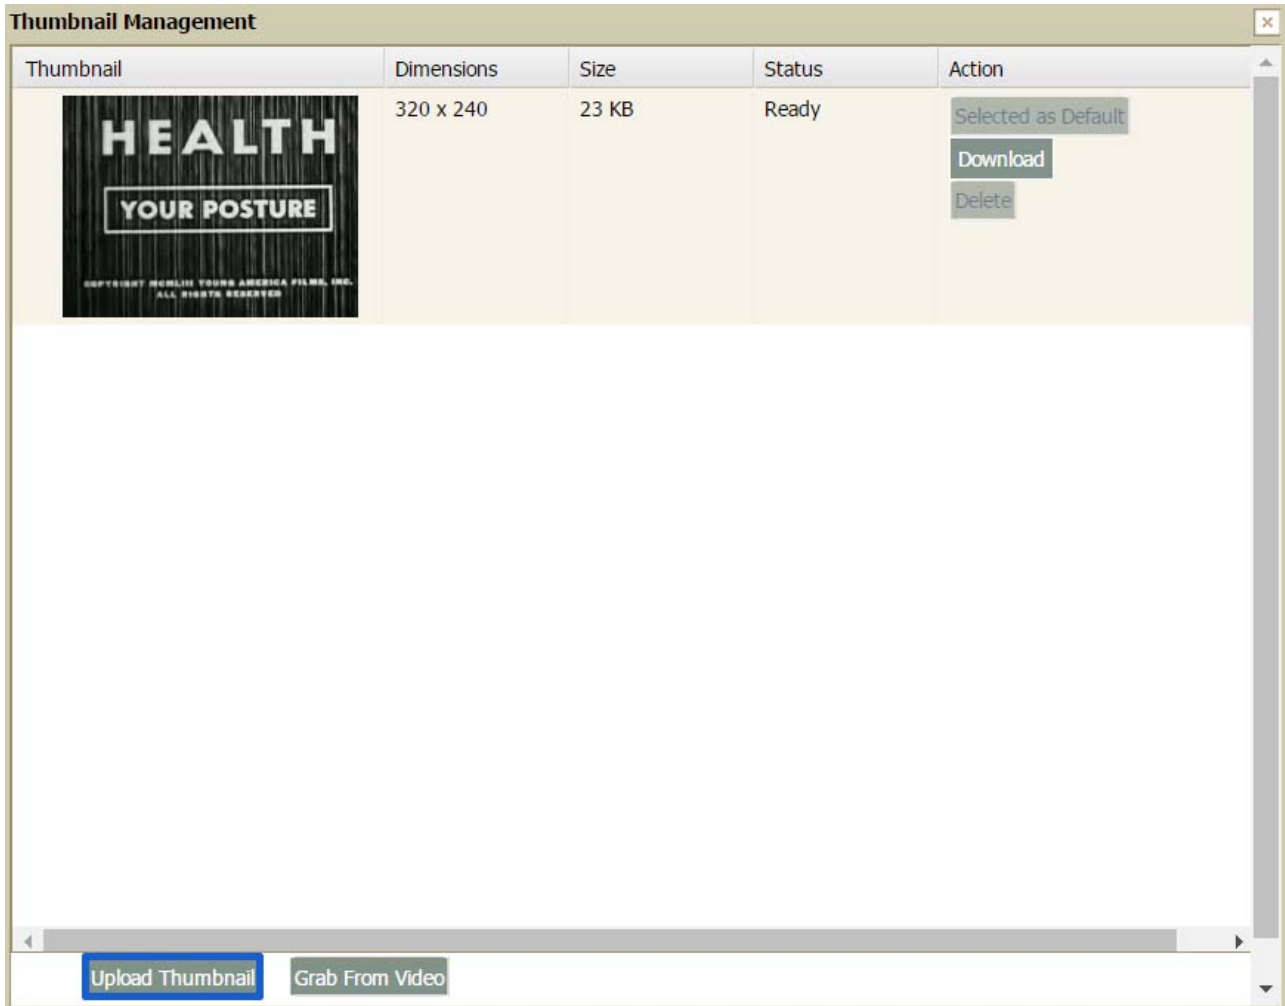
Thumbnail Management

| Thumbnail | Dimensions | Size | Status | Action |
|---|---|---|---|---|
| HEALTH YOUR POSTURE COPYRIGHT MCMLIII YOUNG AMERICA FILMS, INC. ALL RIGHTS RESERVED | 320 x 240 | 23 KB | Ready | Selected as Default Download Delete |

Upload Thumbnail Grab From Video